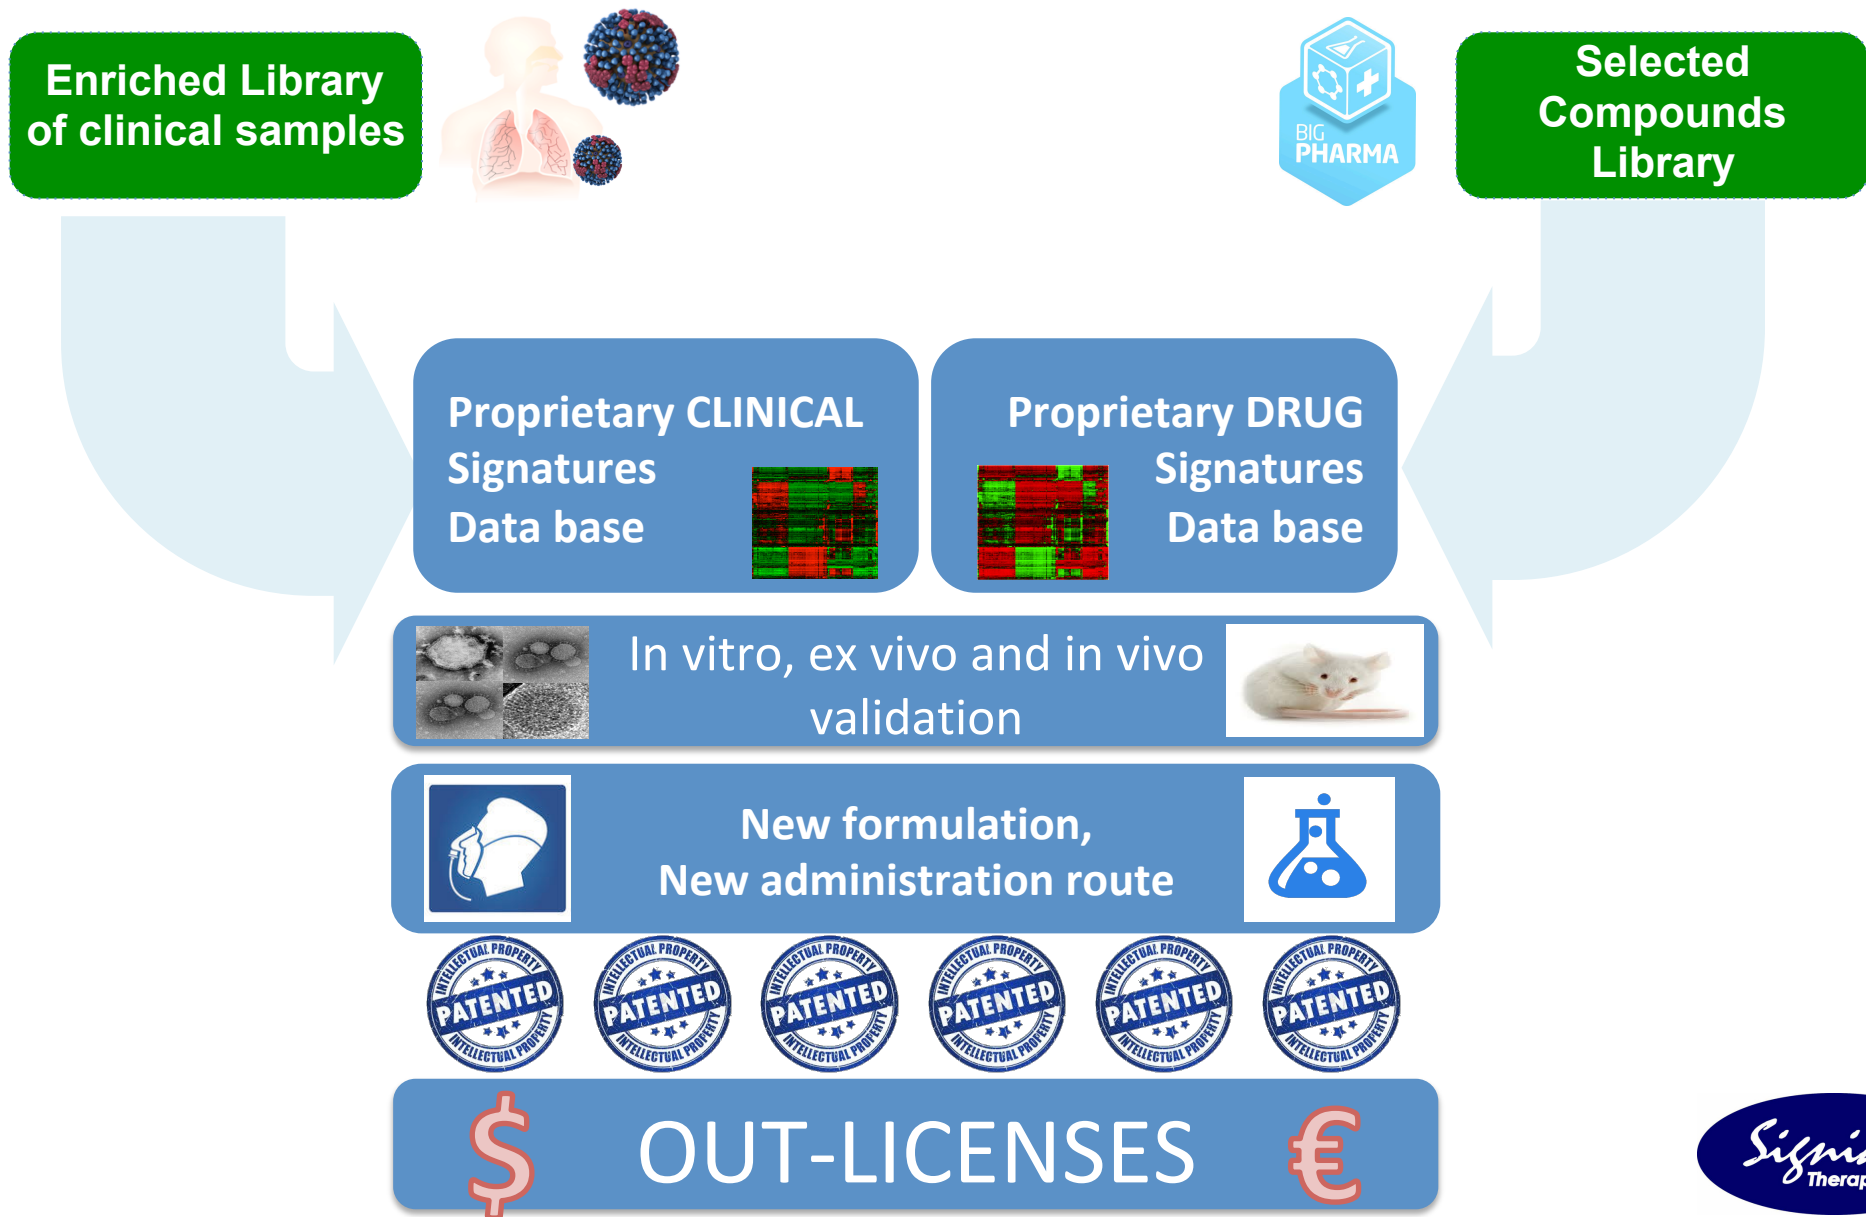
Enriched Library of clinical samples

BIG PHARMA

Selected Compounds Library

Proprietary CLINICAL Signatures Data base

Proprietary DRUG Signatures Data base

In vitro, ex vivo and in vivo validation

New formulation, New administration route

INTELLECTUAL PROPERTY PATENTED INTELLECTUAL PROPERTY

INTELLECTUAL PROPERTY PATENTED INTELLECTUAL PROPERTY

INTELLECTUAL PROPERTY PATENTED INTELLECTUAL PROPERTY

INTELLECTUAL PROPERTY PATENTED INTELLECTUAL PROPERTY

INTELLECTUAL PROPERTY PATENTED INTELLECTUAL PROPERTY

INTELLECTUAL PROPERTY PATENTED INTELLECTUAL PROPERTY

$ OUT-LICENSES €

Signi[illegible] Therap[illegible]